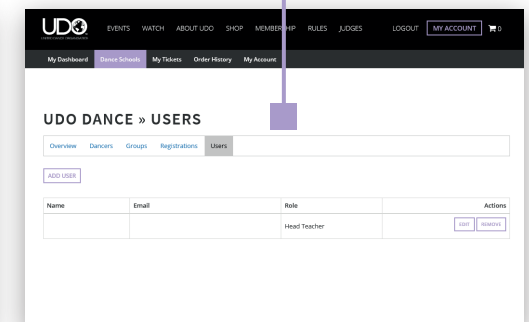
UDO
UNITED DANCE ORGANISATION

EVENTS WATCH ABOUT UDO SHOP MEMBERSHIP RULES JUDGES LOGOUT MY ACCOUNT 0

My Dashboard Dance Schools My Tickets Order History My Account

UDO DANCE » USERS

Overview Dancers Groups Registrations Users

ADD USER

| Name | Email | Role | Actions |
|---|---|---|---|
| | | Head Teacher | EDIT REMOVE |